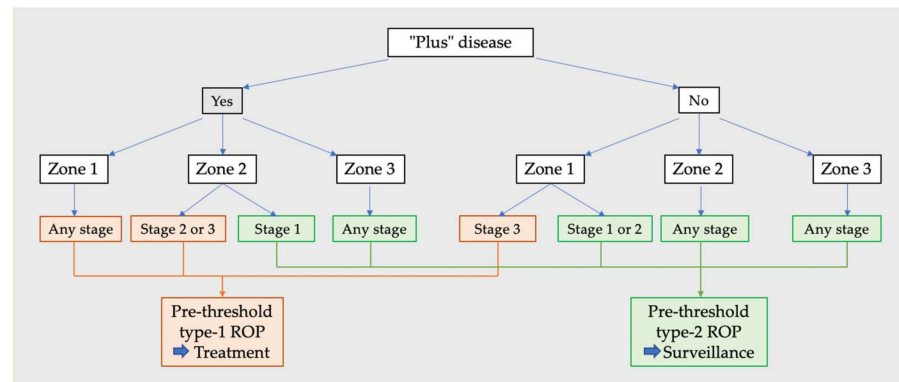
"Plus" disease

Yes

No

Zone 1

Zone 2

Zone 3

Zone 1

Zone 2

Zone 3

Any stage

Stage 2 or 3

Stage 1

Any stage

Stage 3

Stage 1 or 2

Any stage

Any stage

Pre-threshold type-1 ROP
➡ Treatment

Pre-threshold type-2 ROP
➡ Surveillance